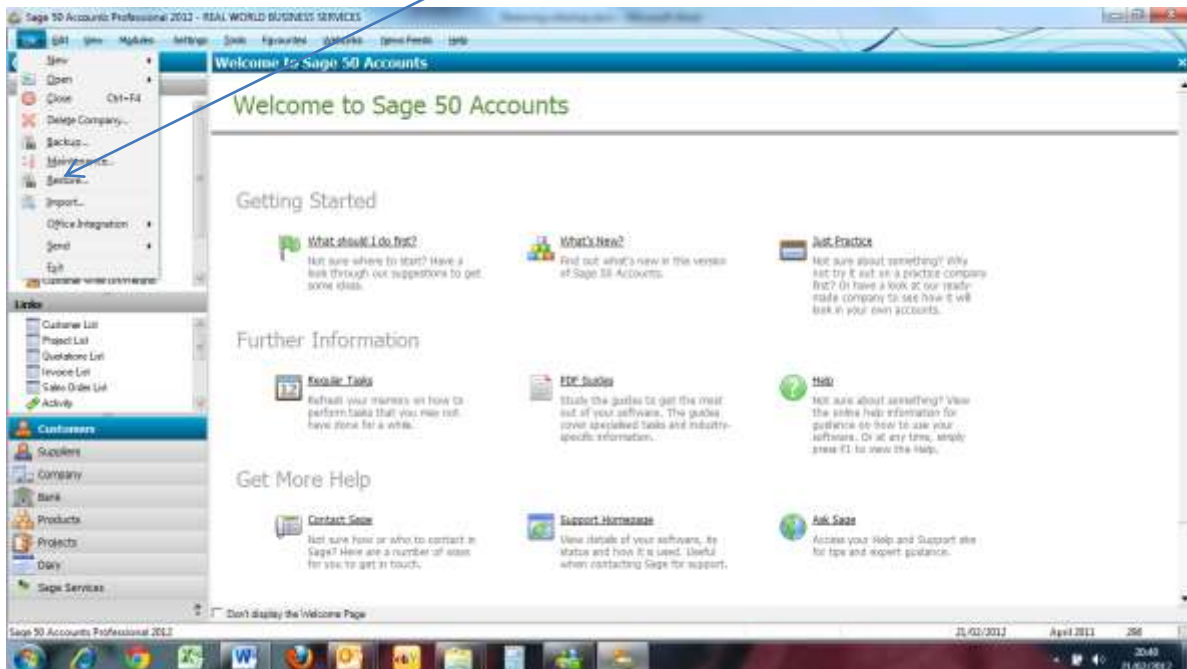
Sage 50 Accounts Professional 2012 - REAL WORLD BUSINESS SERVICES

File Edit View Modules Settings Tools Favourites WebLinks News Feeds Help

New
Open
Close Ctrl+F4
Delete Company...
Backup...
Maintenance...
Restore...
Import...
Office Integration
Send
Exit

Customer Write Off/Refund

Links
Customer List
Project List
Quotations List
Invoice List
Sales Order List
Activity

Customers
Suppliers
Company
Bank
Products
Projects
Diary
Sage Services

Welcome to Sage 50 Accounts

Welcome to Sage 50 Accounts

Getting Started

What should I do first?
Not sure where to start? Have a look through our suggestions to get some ideas.

What's New?
Find out what's new in this version of Sage 50 Accounts.

Just Practice
Not sure about something? Why not try it out on a practice company first? Or have a look at our ready-made company to see how it will look in your own accounts.

Further Information

Regular Tasks
Refresh your memory on how to perform tasks that you may not have done for a while.

PDF Guides
Study the guides to get the most out of your software. The guides cover specialised tasks and industry-specific information.

Help
Not sure about something? View the entire help information for guidance on how to use your software. Or at any time, simply press F1 to view the Help.

Get More Help

Contact Sage
Not sure how or who to contact in Sage? Here are a number of ways for you to get in touch.

Support Homepage
View details of your software, its status and how it is used. Useful when contacting Sage for support.

Ask Sage
Access your Help and Support site for tips and expert guidance.

Don't display the Welcome Page

Sage 50 Accounts Professional 2012 21/02/2012 April 2011 298

20:40 21/02/2012